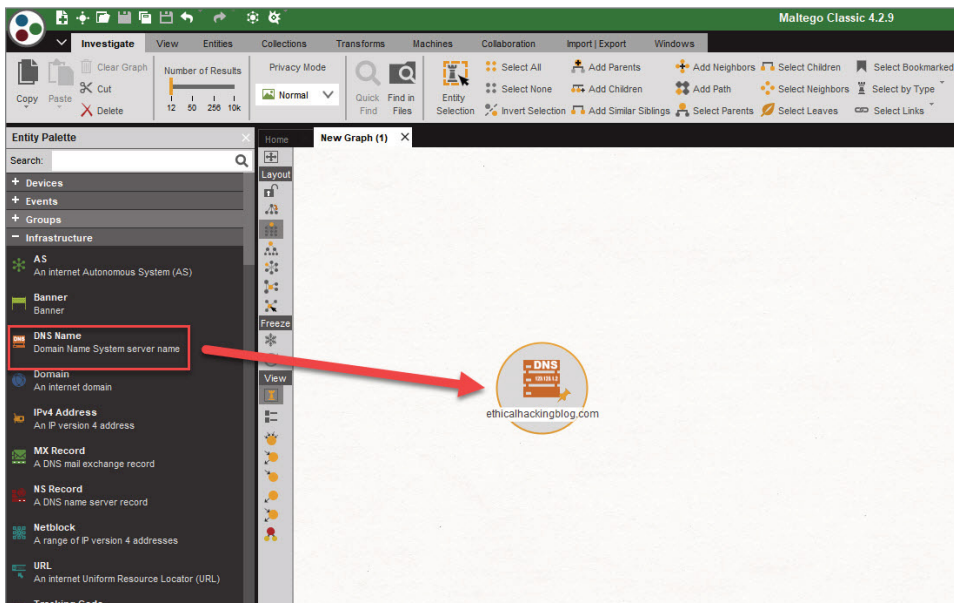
Maltego Classic 4.2.9

Investigate View Entities Collections Transforms Machines Collaboration Import | Export Windows

Copy Paste Clear Graph Cut Delete

Number of Results
12 50 256 10k

Privacy Mode
Normal

Quick Find
Find in Files

Entity Selection

Select All
Select None
Invert Selection

Add Parents
Add Children
Add Similar Siblings

Add Neighbors
Add Path
Select Parents

Select Children
Select Neighbors
Select Leaves

Select Bookmarked
Select by Type
Select Links

Entity Palette
Search:
+ Devices
+ Events
+ Groups
− Infrastructure

AS
An internet Autonomous System (AS)

Banner
Banner

DNS Name
Domain Name System server name

Domain
An internet domain

IPv4 Address
An IP version 4 address

MX Record
A DNS mail exchange record

NS Record
A DNS name server record

Netblock
A range of IP version 4 addresses

URL
An internet Uniform Resource Locator (URL)

Home
New Graph (1)

Layout
Freeze
View

DNS
ethicalhackingblog.com